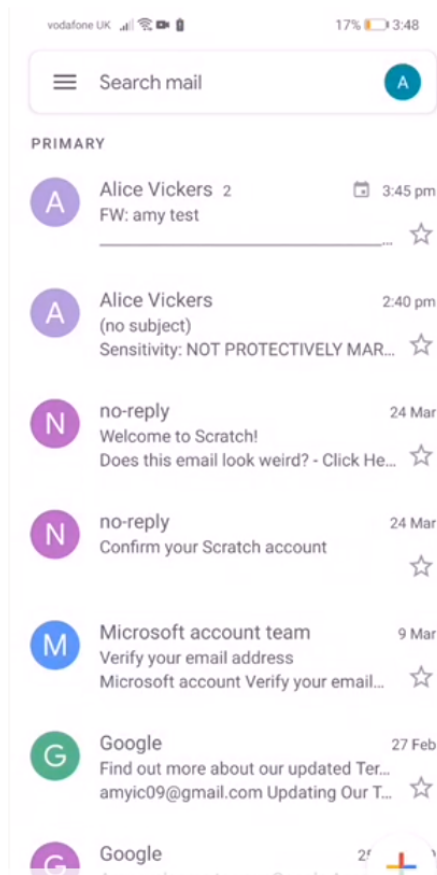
vodafone UK 17% 3:48

Search mail

A

PRIMARY

A
Alice Vickers 2
3:45 pm
FW: amy test
________________________...

A
Alice Vickers
2:40 pm
(no subject)
Sensitivity: NOT PROTECTIVELY MAR...

N
no-reply
24 Mar
Welcome to Scratch!
Does this email look weird? - Click He...

N
no-reply
24 Mar
Confirm your Scratch account

M
Microsoft account team
9 Mar
Verify your email address
Microsoft account Verify your email...

G
Google
27 Feb
Find out more about our updated Ter...
amyic09@gmail.com Updating Our T...

G
Google
2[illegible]